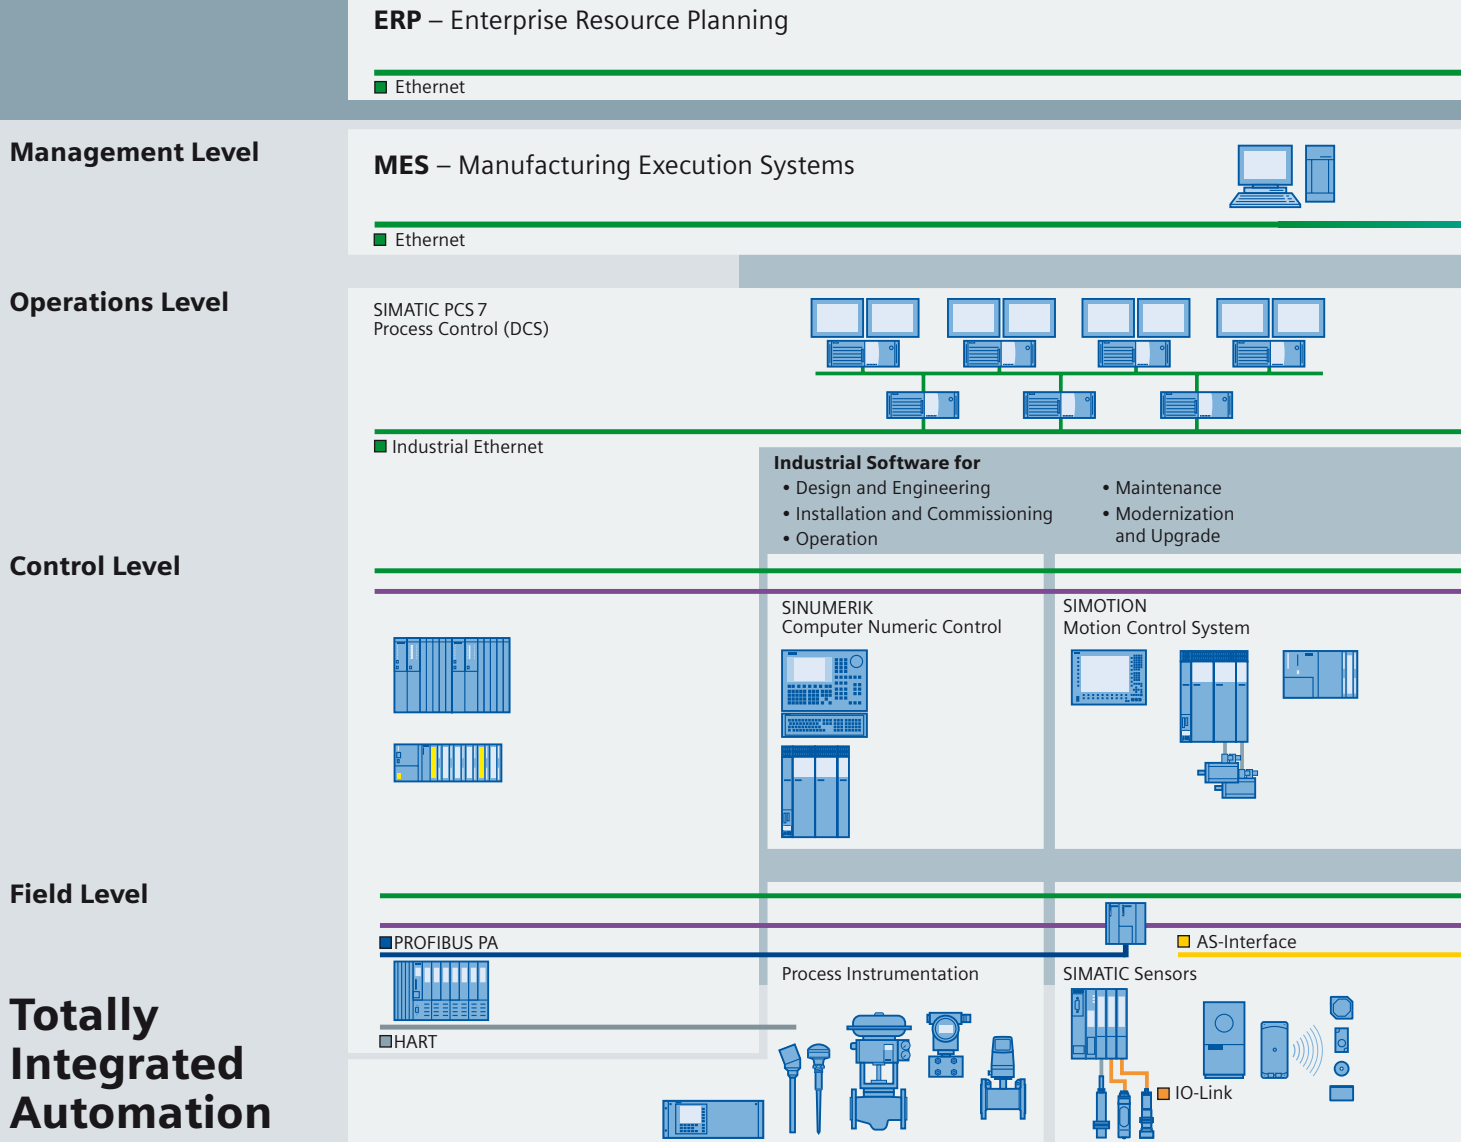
ERP – Enterprise Resource Planning

Ethernet

Management Level

MES – Manufacturing Execution Systems

Ethernet

Operations Level

SIMATIC PCS 7
Process Control (DCS)

Industrial Ethernet

Industrial Software for
• Design and Engineering
• Installation and Commissioning
• Operation
• Maintenance
• Modernization and Upgrade

Control Level

SINUMERIK
Computer Numeric Control

SIMOTION
Motion Control System

Field Level

PROFIBUS PA

AS-Interface

Process Instrumentation

SIMATIC Sensors

HART

IO-Link

Totally Integrated Automation